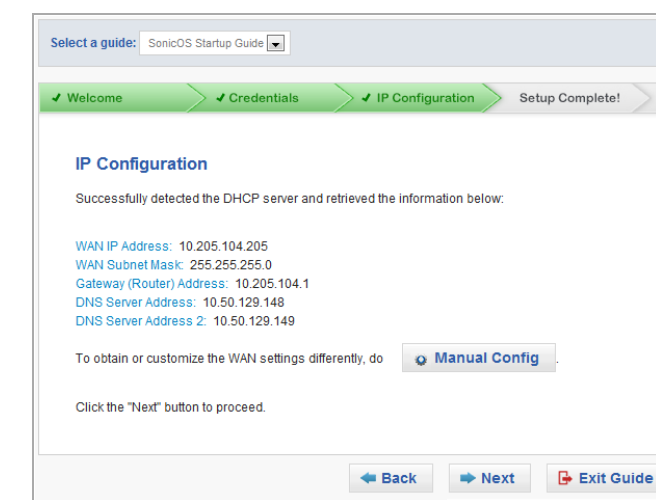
Select a guide: SonicOS Startup Guide

✔ Welcome ✔ Credentials ✔ IP Configuration Setup Complete!

IP Configuration

Successfully detected the DHCP server and retrieved the information below:

WAN IP Address: 10.205.104.205
WAN Subnet Mask: 255.255.255.0
Gateway (Router) Address: 10.205.104.1
DNS Server Address: 10.50.129.148
DNS Server Address 2: 10.50.129.149

To obtain or customize the WAN settings differently, do Manual Config.

Click the "Next" button to proceed.

Back Next Exit Guide